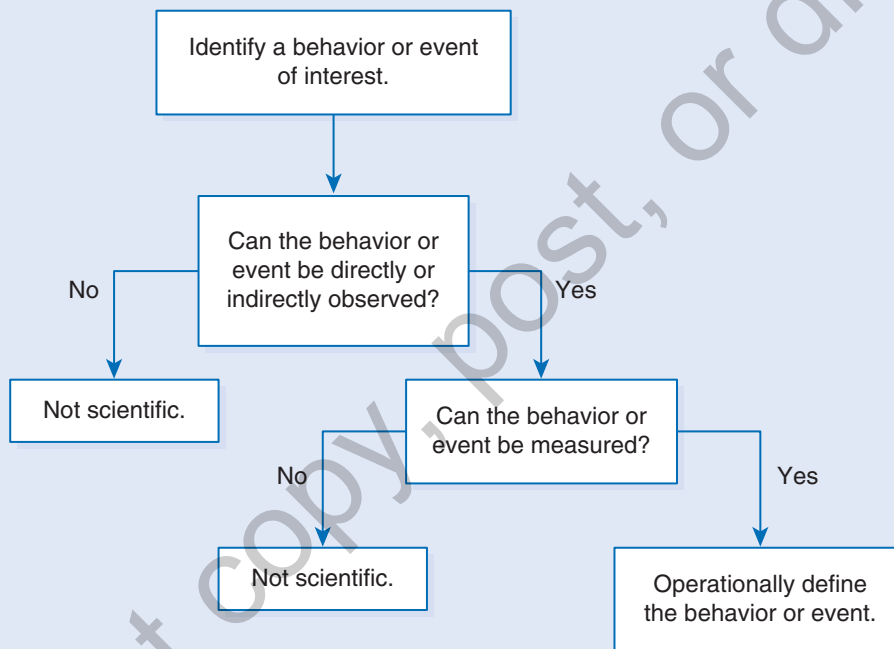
Identify a behavior or event of interest.

Can the behavior or event be directly or indirectly observed?

No

Yes

Not scientific.

Can the behavior or event be measured?

No

Yes

Not scientific.

Operationally define the behavior or event.

t copy, post, or d